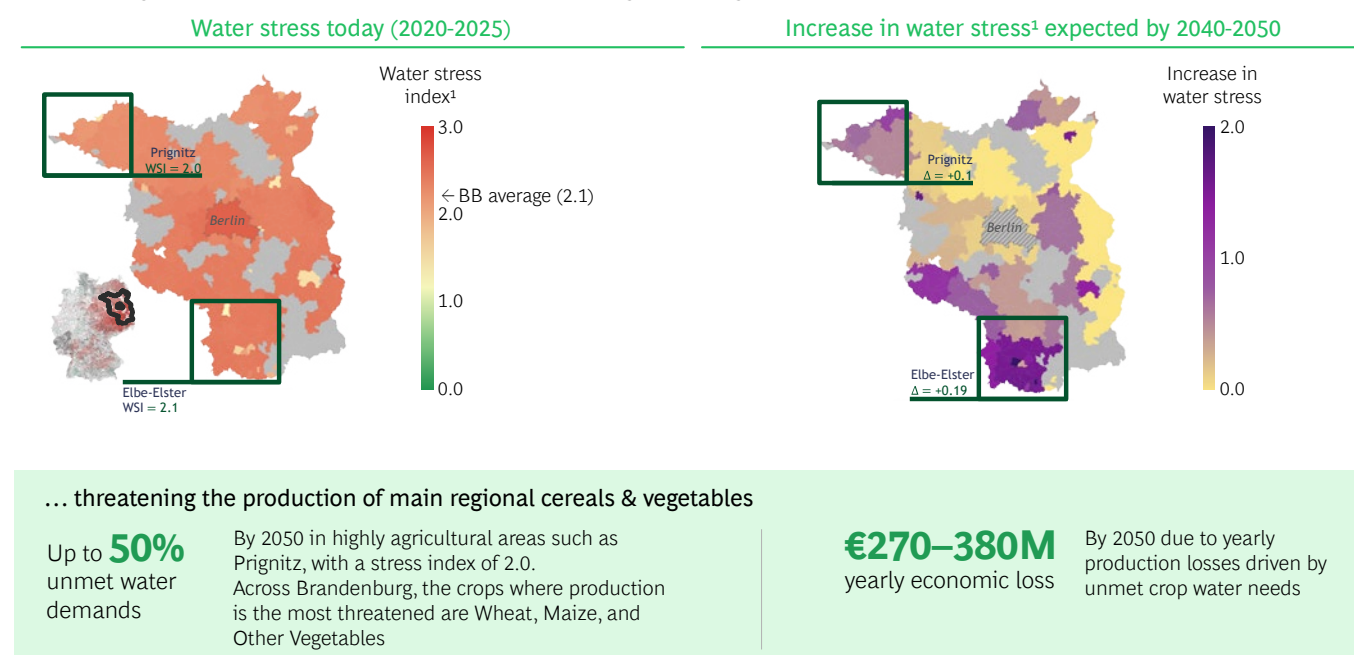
Water stress today (2020-2025)

Water stress index¹

3.0

2.0

1.0

0.0

← BB average (2.1)

Prignitz
WSI = 2.0

Berlin

Elbe-Elster
WSI = 2.1

Increase in water stress¹ expected by 2040-2050

Increase in water stress

2.0

1.0

0.0

Prignitz
Δ = +0.1

Berlin

Elbe-Elster
Δ = +0.19

… threatening the production of main regional cereals & vegetables

Up to **50%** unmet water demands

By 2050 in highly agricultural areas such as Prignitz, with a stress index of 2.0.
Across Brandenburg, the crops where production is the most threatened are Wheat, Maize, and Other Vegetables

€270–380M yearly economic loss

By 2050 due to yearly production losses driven by unmet crop water needs